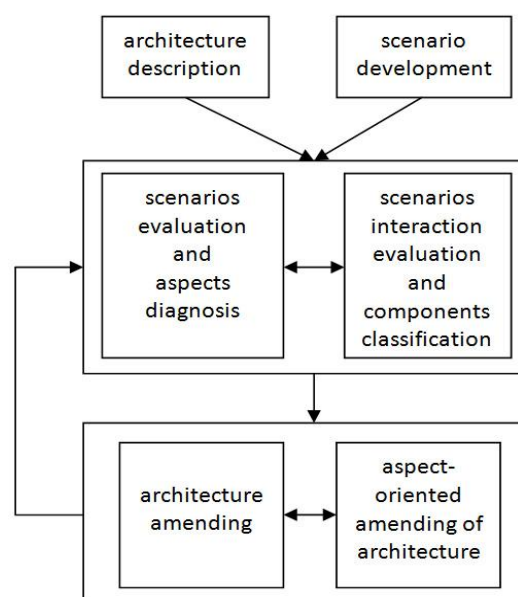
architecture description

scenario development

scenarios evaluation and aspects diagnosis

scenarios interaction evaluation and components classification

architecture amending

aspect-oriented amending of architecture